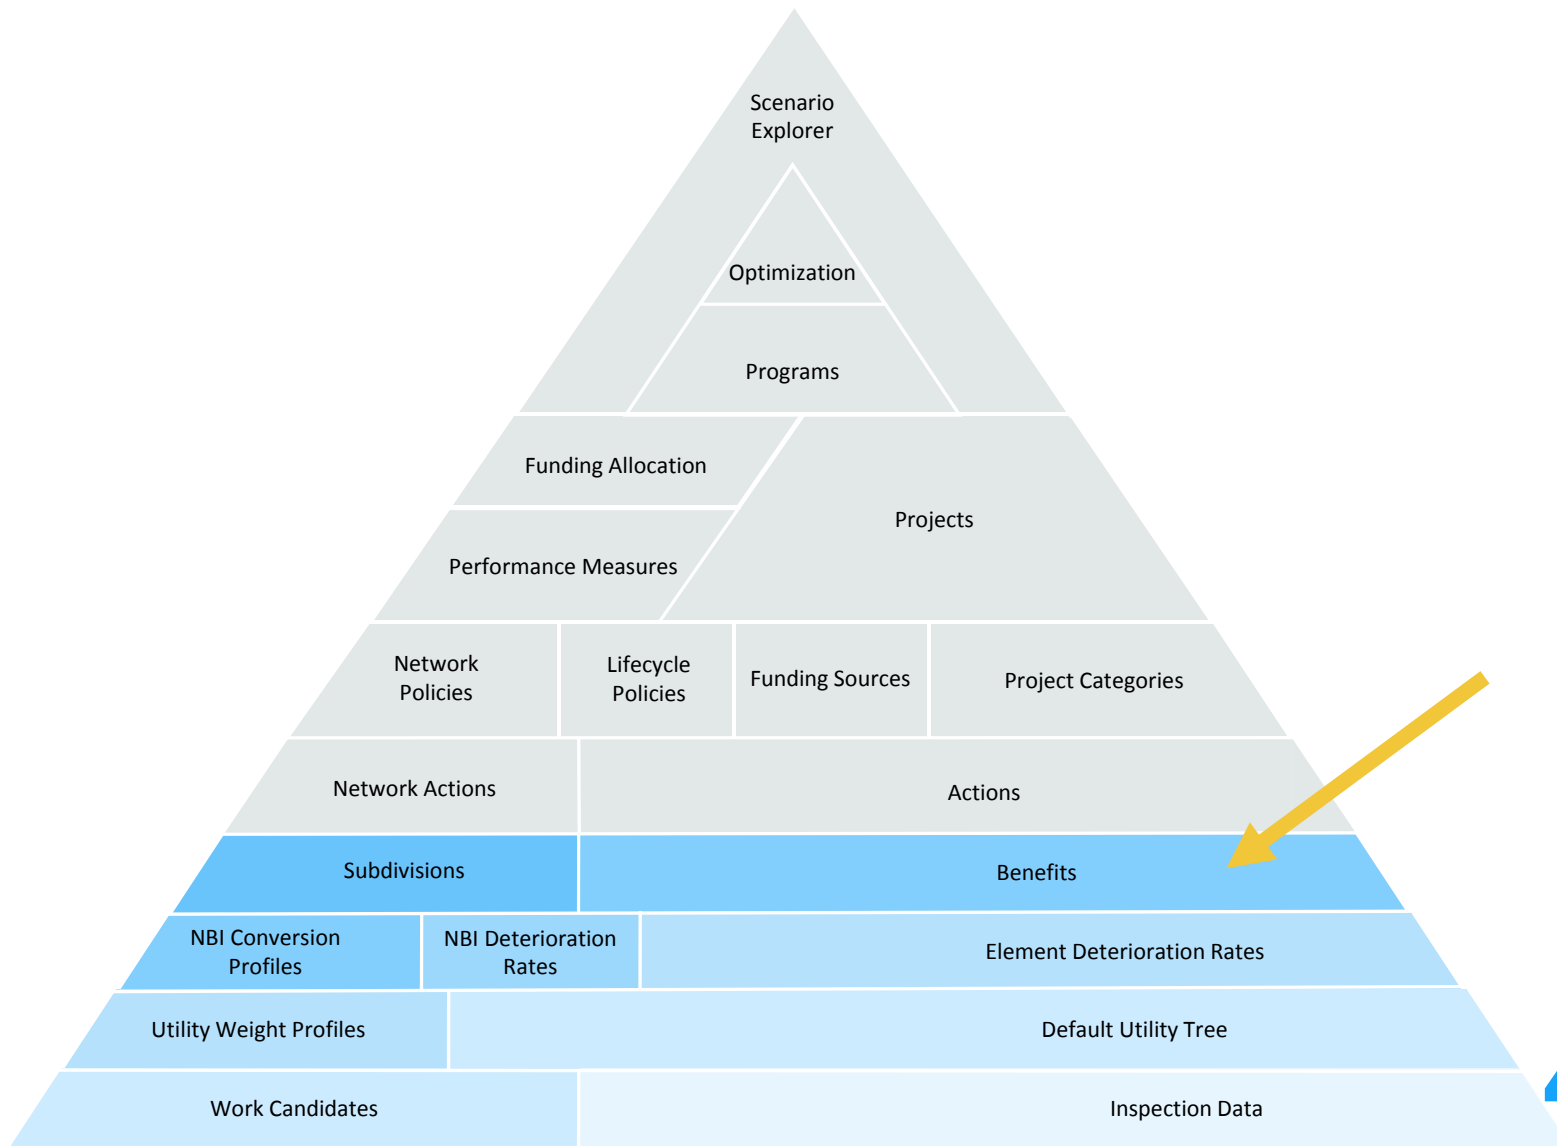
Scenario Explorer

Optimization

Programs

Funding Allocation

Projects

Performance Measures

Network Policies

Lifecycle Policies

Funding Sources

Project Categories

Network Actions

Actions

Subdivisions

Benefits

NBI Conversion Profiles

NBI Deterioration Rates

Element Deterioration Rates

Utility Weight Profiles

Default Utility Tree

Work Candidates

Inspection Data